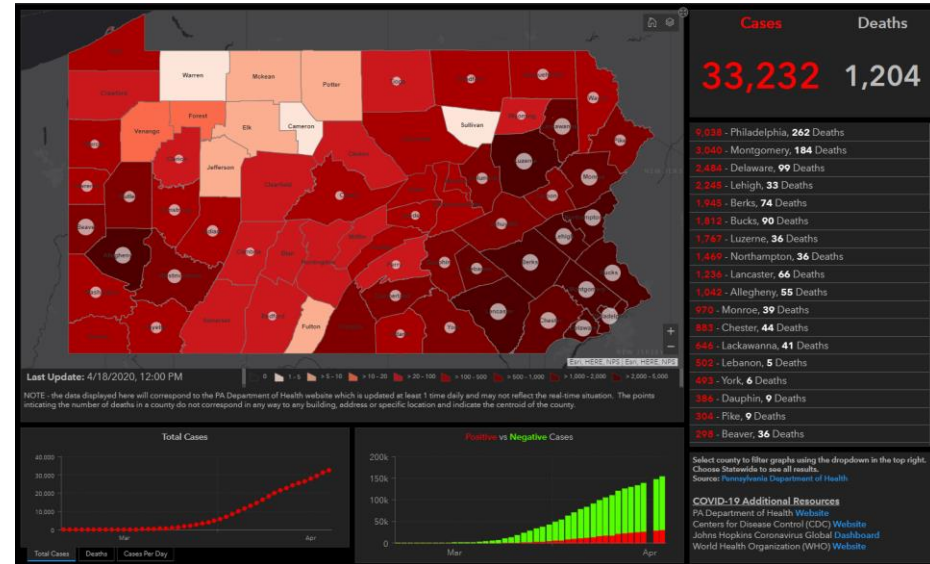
Cases Deaths

33,232 1,204

9,038 - Philadelphia, 262 Deaths
3,040 - Montgomery, 184 Deaths
2,484 - Delaware, 99 Deaths
2,245 - Lehigh, 33 Deaths
1,945 - Berks, 74 Deaths
1,812 - Bucks, 90 Deaths
1,767 - Luzerne, 36 Deaths
1,469 - Northampton, 36 Deaths
1,236 - Lancaster, 66 Deaths
1,042 - Allegheny, 55 Deaths
970 - Monroe, 39 Deaths
883 - Chester, 44 Deaths
646 - Lackawanna, 41 Deaths
502 - Lebanon, 5 Deaths
493 - York, 6 Deaths
386 - Dauphin, 9 Deaths
304 - Pike, 9 Deaths
298 - Beaver, 36 Deaths

Warren McKean Potter Crawford Forest Elk Cameron Venango Sullivan Jefferson Fulton

Esri, HERE | Esri, HERE, NPS

Last Update: 4/18/2020, 12:00 PM

0 1 - 5 5 - 10 > 10 - 20 > 20 - 100 > 100 - 500 > 500 - 1,000 > 1,000 - 2,000 > 2,000 - 5,000

NOTE - the data displayed here will correspond to the PA Department of Health website which is updated at least 1 time daily and may not reflect the real-time situation. The points inticating the number of deaths in a county do not correspond in any way to any building, address or specific location and indicate the centroid of the county.

Total Cases
40,000 30,000 20,000 10,000 0
Mar Apr

Total Cases Deaths Cases Per Day

Positive vs Negative Cases
200k 150k 100k 50k 0
Mar Apr

Select county to filter graphs using the dropdown in the top right. Choose Statewide to see all results.
Source: Pennsylvania Department of Health

COVID-19 Additional Resources
PA Department of Health Website
Centers for Disease Control (CDC) Website
Johns Hopkins Coronavirus Global Dashboard
World Health Organization (WHO) Website